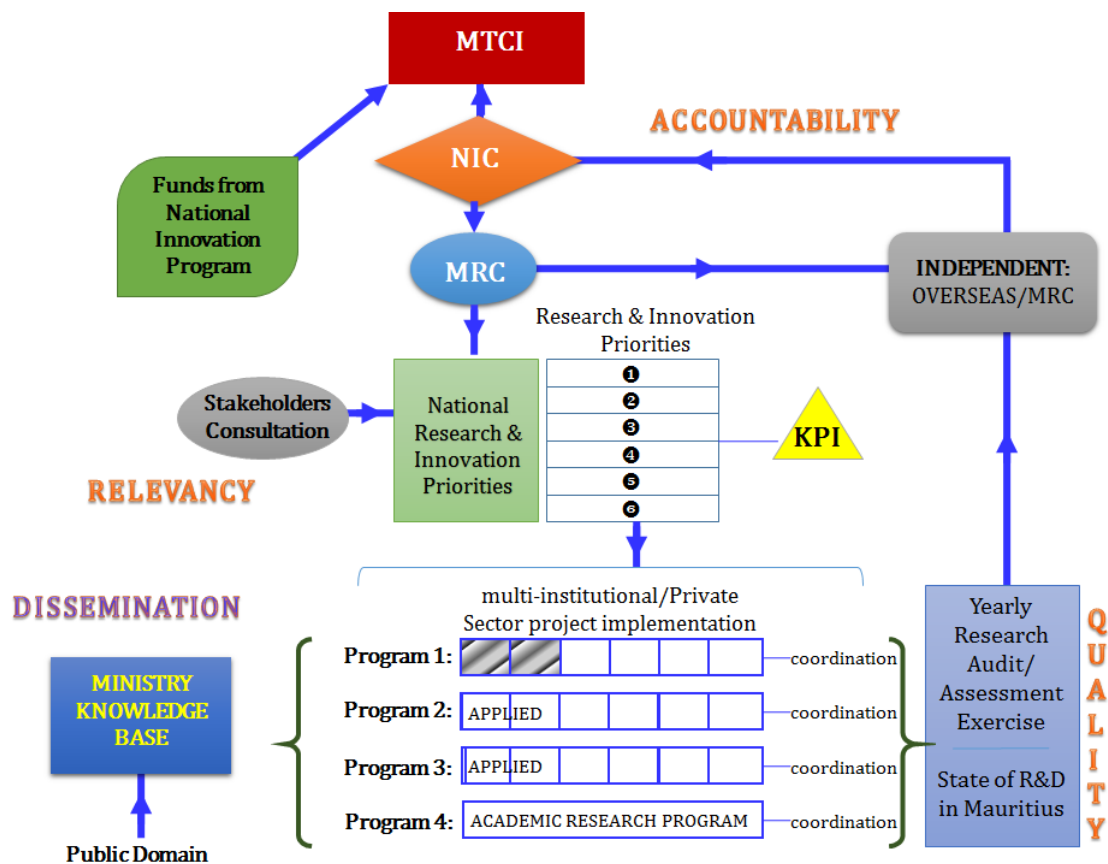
MTCI

ACCOUNTABILITY

NIC

Funds from National Innovation Program

MRC

INDEPENDENT: OVERSEAS/MRC

Research & Innovation Priorities

Stakeholders Consultation

National Research & Innovation Priorities

❶
❷
❸
❹
❺
❻

KPI

RELEVANCY

DISSEMINATION

multi-institutional/Private Sector project implementation

MINISTRY KNOWLEDGE BASE

Public Domain

Program 1: coordination

Program 2: APPLIED coordination

Program 3: APPLIED coordination

Program 4: ACADEMIC RESEARCH PROGRAM coordination

Yearly Research Audit/ Assessment Exercise

State of R&D in Mauritius

QUALITY